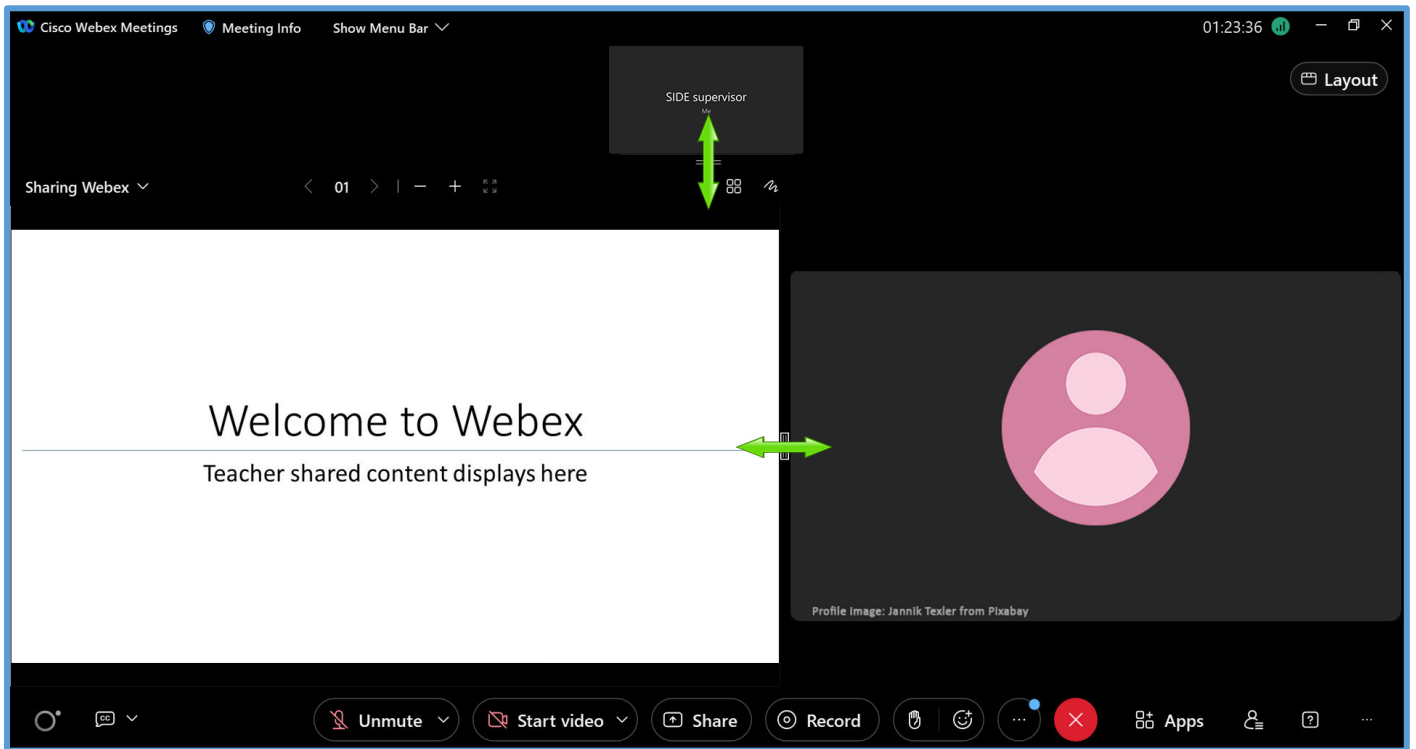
Cisco Webex Meetings Meeting Info Show Menu Bar

01:23:36

Layout

SIDE supervisor
Me

Sharing Webex

01

Welcome to Webex

Teacher shared content displays here

Profile Image: Jannik Texler from Pixabay

Unmute Start video Share Record Apps